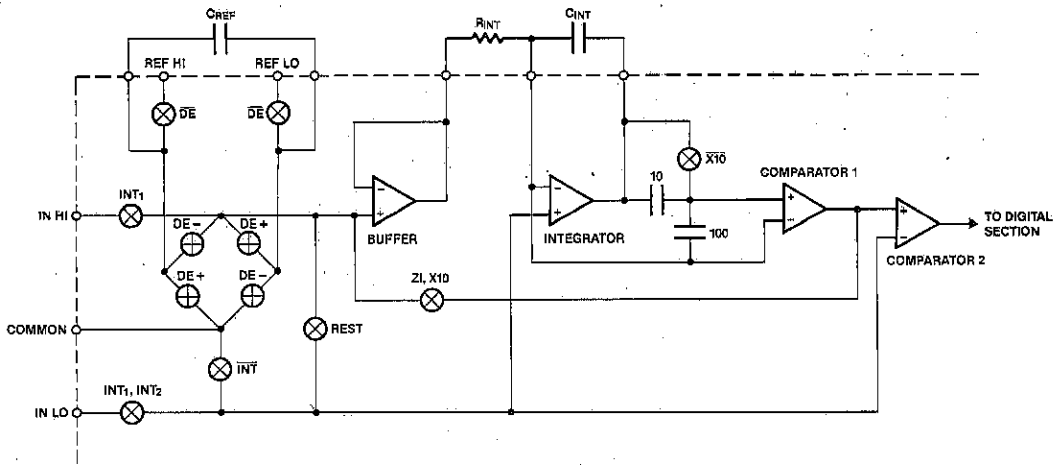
$C_{REF}$
REF HI
REF LO
$R_{INT}$
$C_{INT}$
$\overline{DE}$
$\overline{DE}$
$\overline{X10}$
COMPARATOR 1
INT$_1$
IN HI
DE −
DE +
BUFFER
10
INTEGRATOR
100
TO DIGITAL SECTION
DE +
DE −
COMPARATOR 2
ZI, X10
COMMON
REST
$\overline{INT}$
INT$_1$, INT$_2$
IN LO